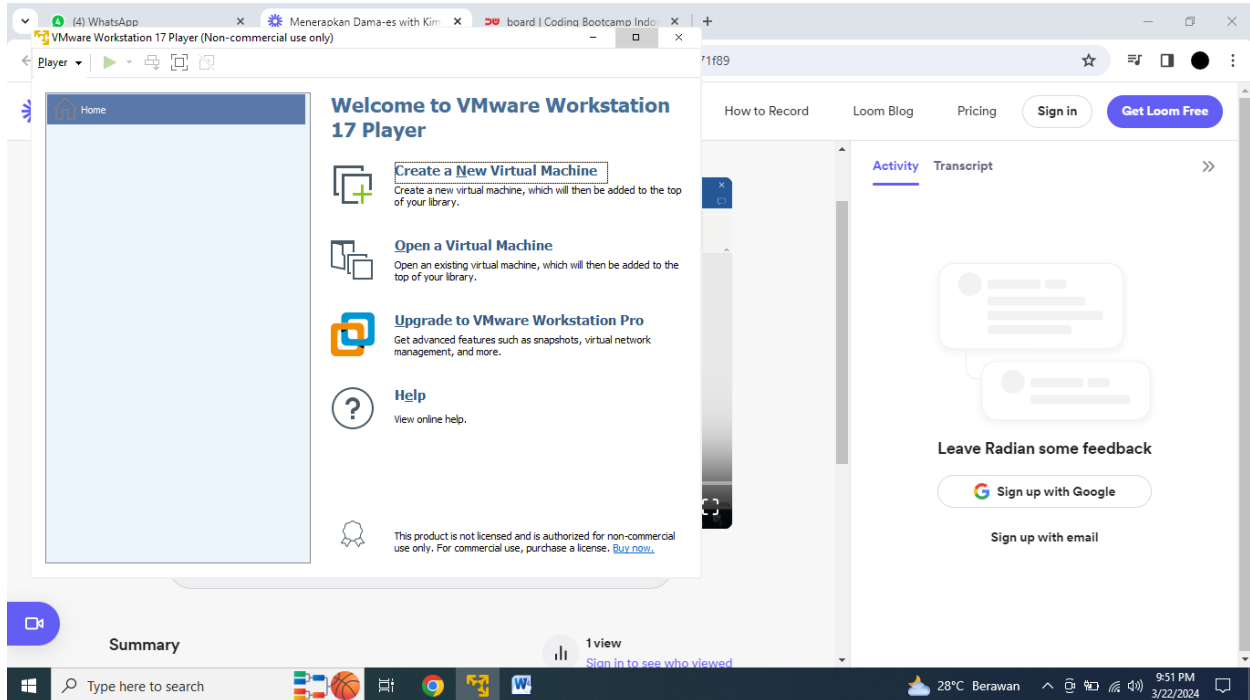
(4) WhatsApp
Menerapkan Dama-es with Kim
board | Coding Bootcamp Indo
VMware Workstation 17 Player (Non-commercial use only)
Player
71f89
How to Record
Loom Blog
Pricing
Sign in
Get Loom Free
Home
Welcome to VMware Workstation 17 Player
Create a New Virtual Machine
Create a new virtual machine, which will then be added to the top of your library.
Open a Virtual Machine
Open an existing virtual machine, which will then be added to the top of your library.
Upgrade to VMware Workstation Pro
Get advanced features such as snapshots, virtual network management, and more.
Help
View online help.
This product is not licensed and is authorized for non-commercial use only. For commercial use, purchase a license. Buy now.
Activity
Transcript
Leave Radian some feedback
Sign up with Google
Sign up with email
Summary
1 view
Sign in to see who viewed
Type here to search
28°C Berawan
9:51 PM
3/22/2024